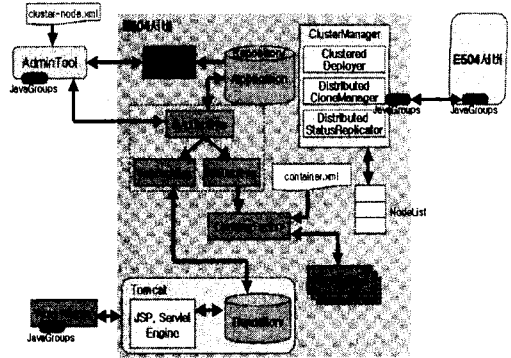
cluster-node.xml

AdminTool

JavaGroups

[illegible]서버

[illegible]

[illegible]

Application

ClusterManager

Clustered Deployer

Distributed CloneManager

Distributed StatusReplicator

E504서버

JavaGroups

JavaGroups

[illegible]

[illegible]

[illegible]

container.xml

NodeList

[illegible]

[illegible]

Tomcat

JSP, Servlet Engine

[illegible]

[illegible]

JavaGroups